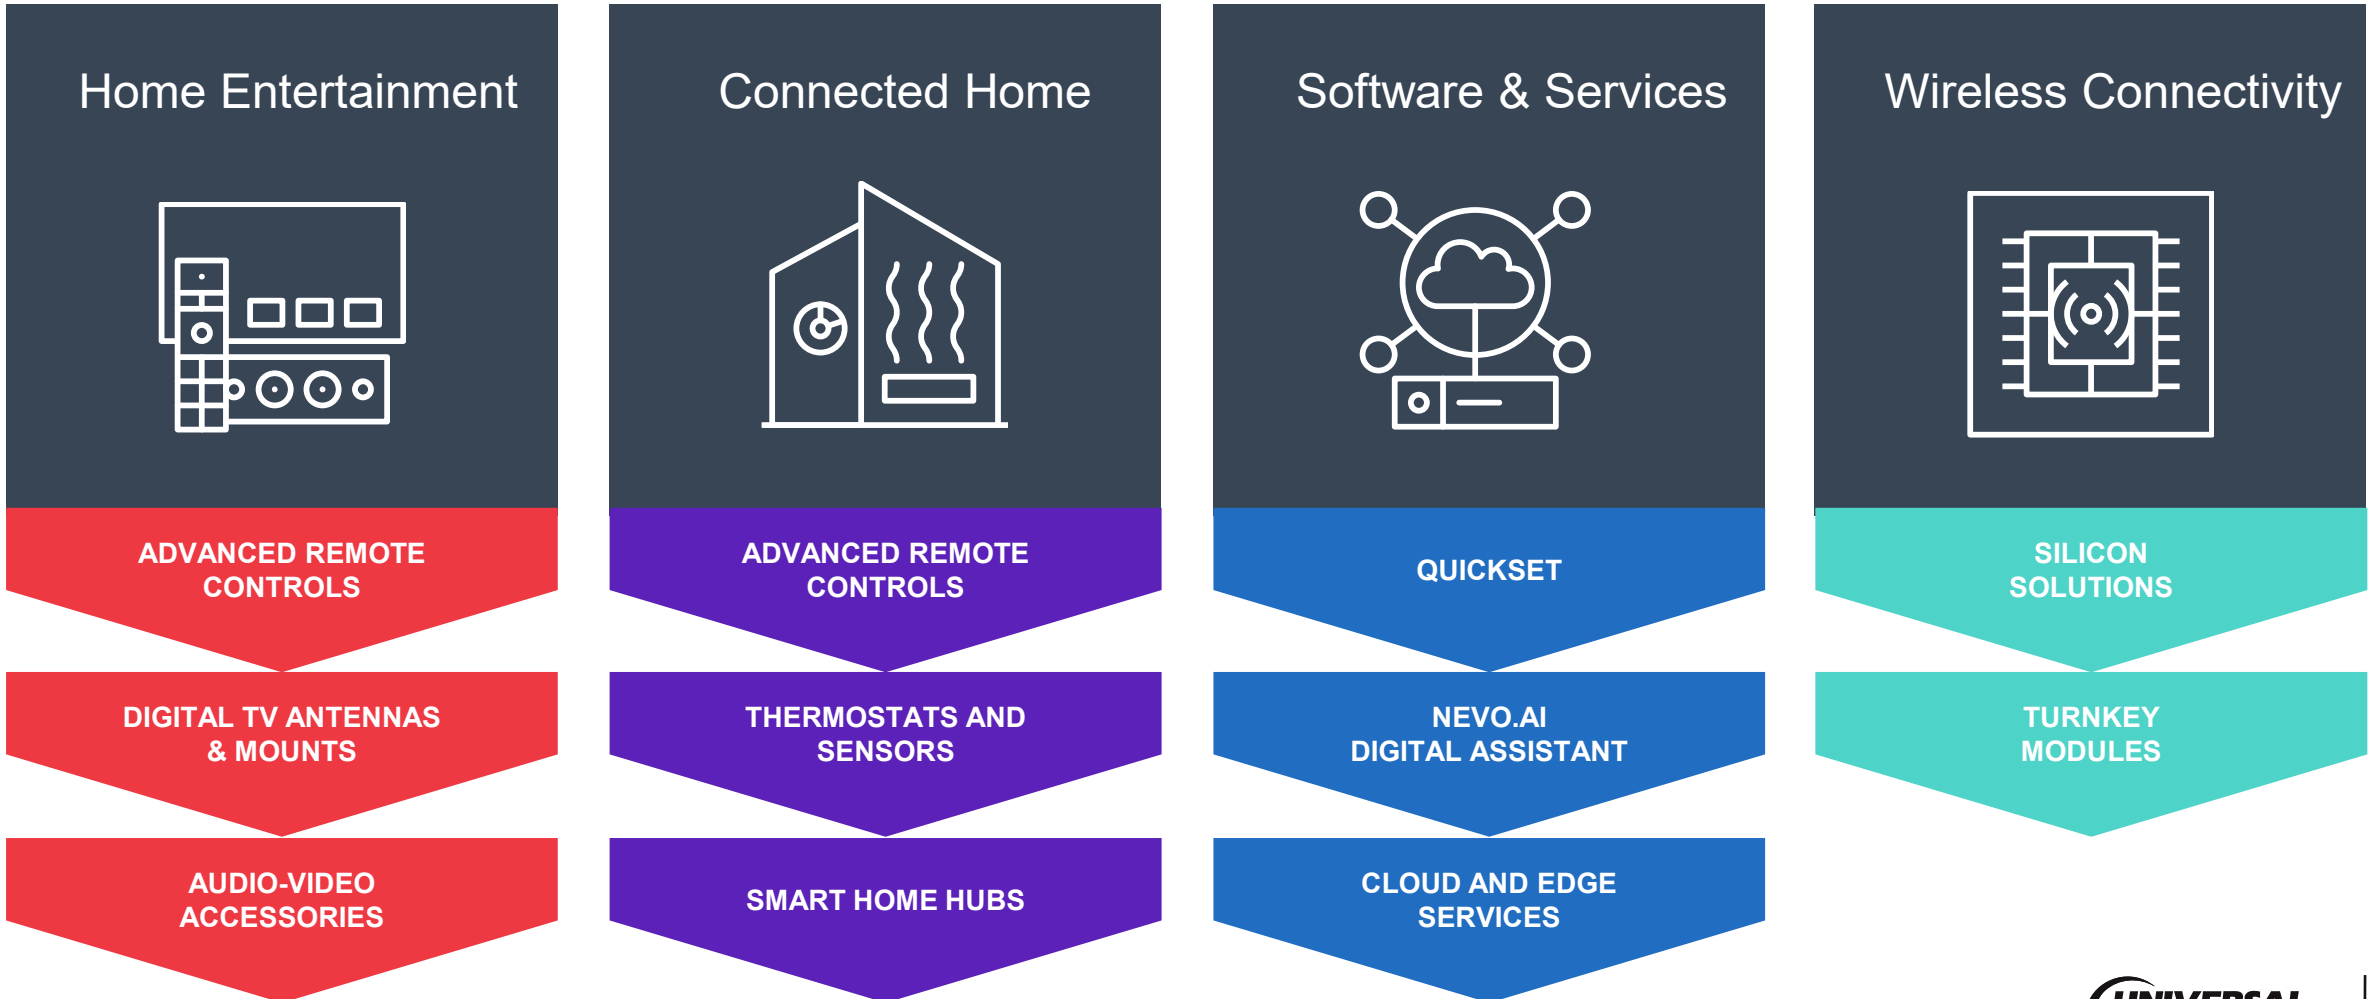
Home Entertainment

ADVANCED REMOTE CONTROLS

DIGITAL TV ANTENNAS & MOUNTS

AUDIO-VIDEO ACCESSORIES

Connected Home

ADVANCED REMOTE CONTROLS

THERMOSTATS AND SENSORS

SMART HOME HUBS

Software & Services

QUICKSET

NEVO.AI DIGITAL ASSISTANT

CLOUD AND EDGE SERVICES

Wireless Connectivity

SILICON SOLUTIONS

TURNKEY MODULES

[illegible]